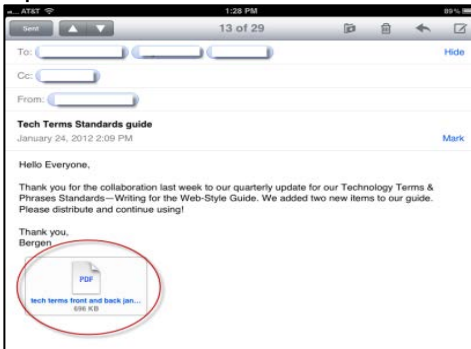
AT&T
1:28 PM
89%
Sent
13 of 29
To:
Hide
Cc:
From:
Tech Terms Standards guide
January 24, 2012 2:09 PM
Mark
Hello Everyone,

Thank you for the collaboration last week to our quarterly update for our Technology Terms & Phrases Standards—Writing for the Web-Style Guide. We added two new items to our guide. Please distribute and continue using!

Thank you,
Bergen

PDF
tech terms front and back jan...
696 KB